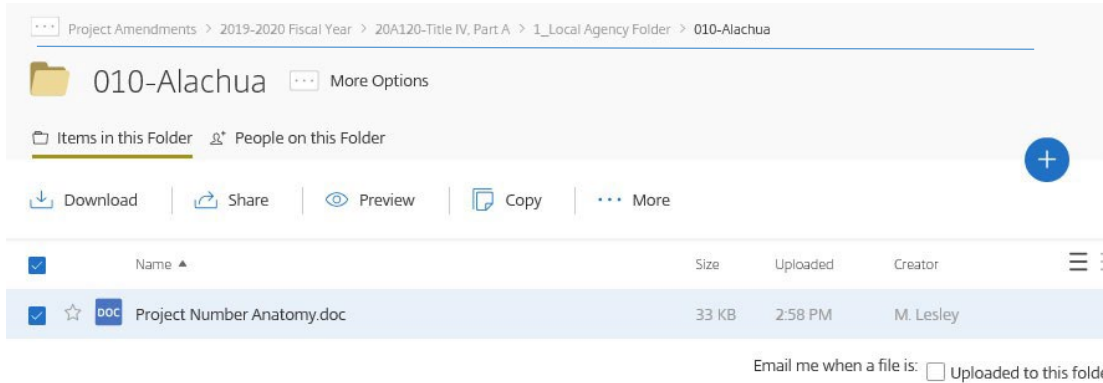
··· Project Amendments > 2019-2020 Fiscal Year > 20A120-Title IV, Part A > 1_Local Agency Folder > 010-Alachua

010-Alachua ··· More Options

Items in this Folder People on this Folder

+

Download Share Preview Copy ··· More

| | Name ▲ | Size | Uploaded | Creator |
|---|---|---|---|---|
| ☆ DOC | Project Number Anatomy.doc | 33 KB | 2:58 PM | M. Lesley |

Email me when a file is: Uploaded to this folde